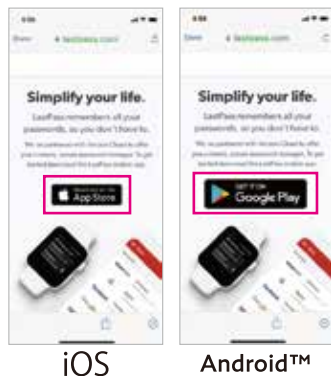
Simplify your life.

LastPass remembers all your passwords, so you don't have to.

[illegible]

App Store

Simplify your life.

LastPass remembers all your passwords, so you don't have to.

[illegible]

GET IT ON Google Play

iOS

Android™